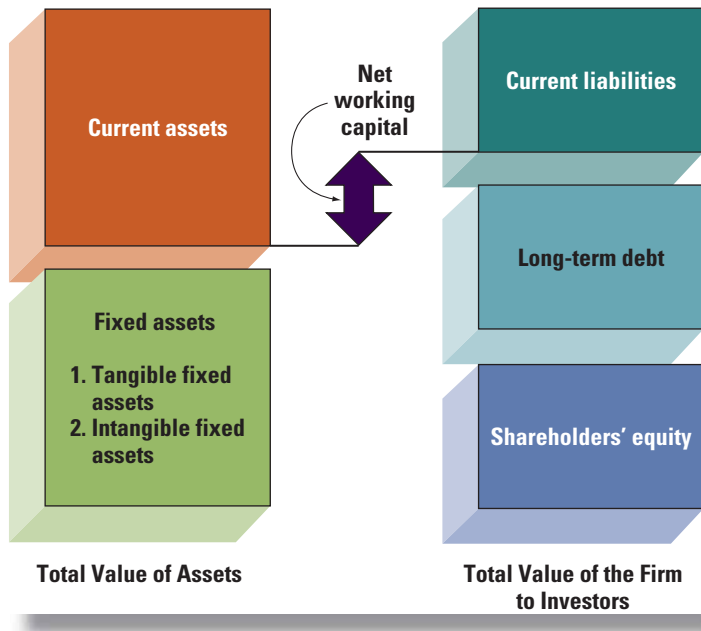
Current assets

Net working capital

Current liabilities

Long-term debt

Fixed assets

1. Tangible fixed assets
2. Intangible fixed assets

Shareholders' equity

Total Value of Assets

Total Value of the Firm to Investors